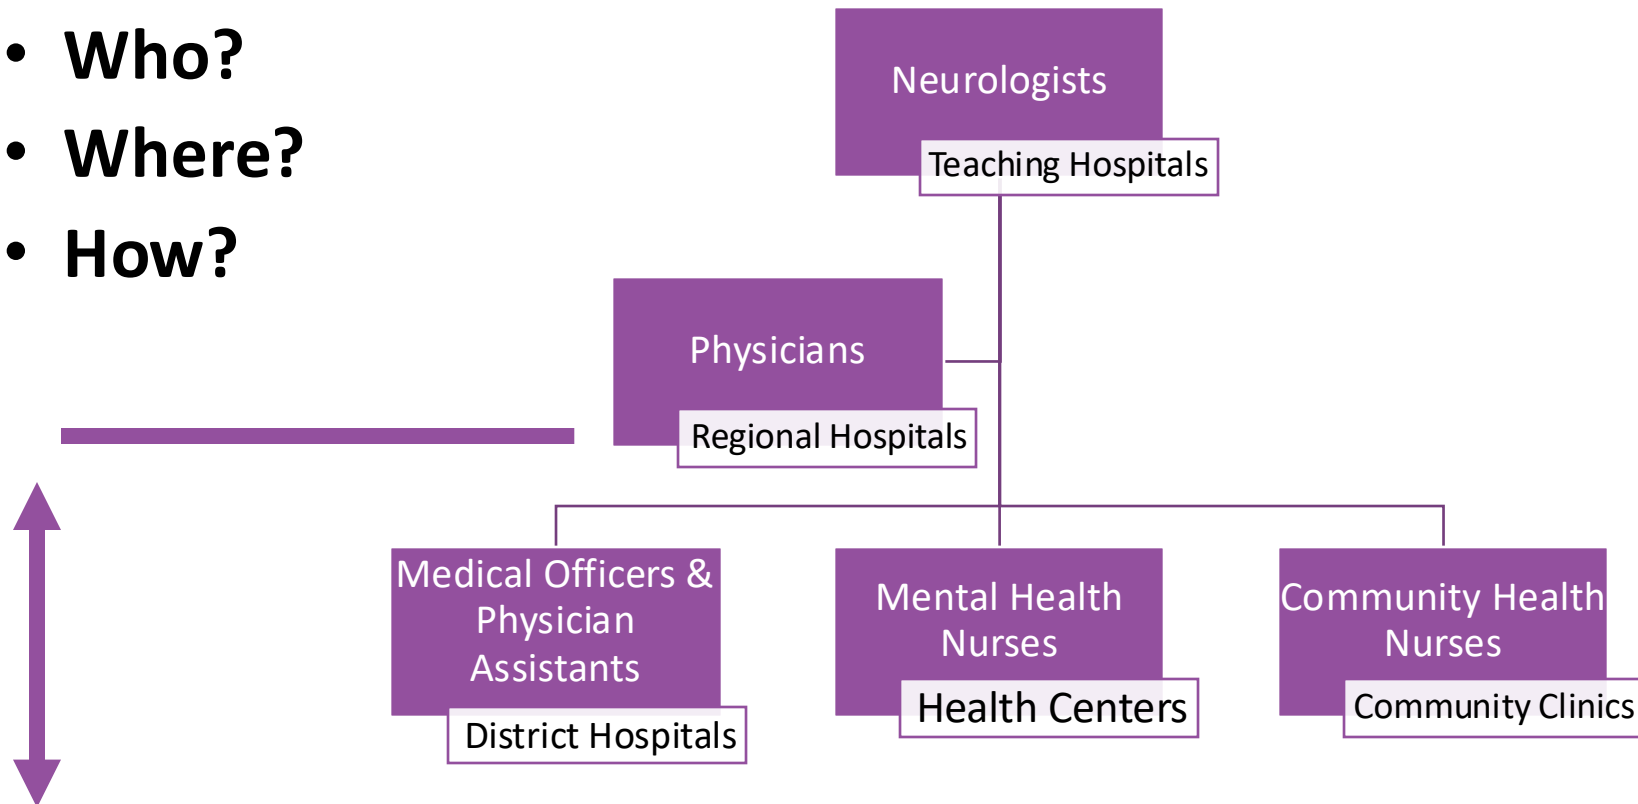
• Who?
• Where?
• How?

Neurologists
Teaching Hospitals

Physicians
Regional Hospitals

Medical Officers & Physician Assistants
District Hospitals

Mental Health Nurses
Health Centers

Community Health Nurses
Community Clinics